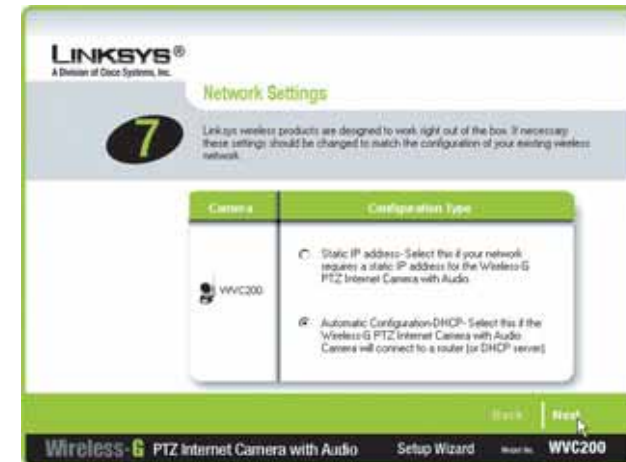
LINKSYS®
A Division of Cisco Systems, Inc.

Network Settings

7

Linksys wireless products are designed to work right out of the box. If necessary these settings should be changed to match the configuration of your existing wireless network.

| Camera | Configuration Type |
|---|---|
| WVC200 | Static IP address- Select this if your network requires a static IP address for the Wireless-G PTZ Internet Camera with Audio. |
| | Automatic Configuration-DHCP- Select this if the Wireless-G PTZ Internet Camera with Audio Camera will connect to a router (or DHCP server). |

Back | Next

Wireless-G PTZ Internet Camera with Audio Setup Wizard Model No. WVC200